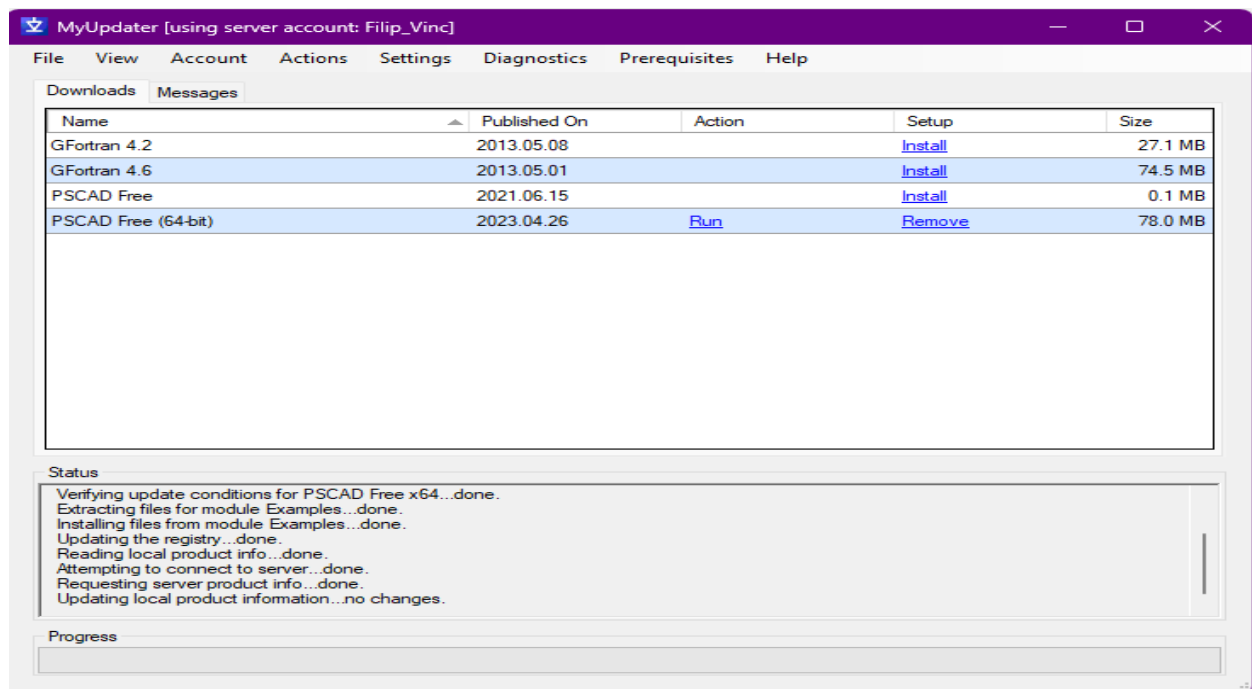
MyUpdater [using server account: Filip_Vinc]

File View Account Actions Settings Diagnostics Prerequisites Help

Downloads Messages

| Name | Published On | Action | Setup | Size |
|---|---|---|---|---|
| GFortran 4.2 | 2013.05.08 | | Install | 27.1 MB |
| GFortran 4.6 | 2013.05.01 | | Install | 74.5 MB |
| PSCAD Free | 2021.06.15 | | Install | 0.1 MB |
| PSCAD Free (64-bit) | 2023.04.26 | Run | Remove | 78.0 MB |

Status

Verifying update conditions for PSCAD Free x64...done.
Extracting files for module Examples...done.
Installing files from module Examples...done.
Updating the registry...done.
Reading local product info...done.
Attempting to connect to server...done.
Requesting server product info...done.
Updating local product information...no changes.

Progress